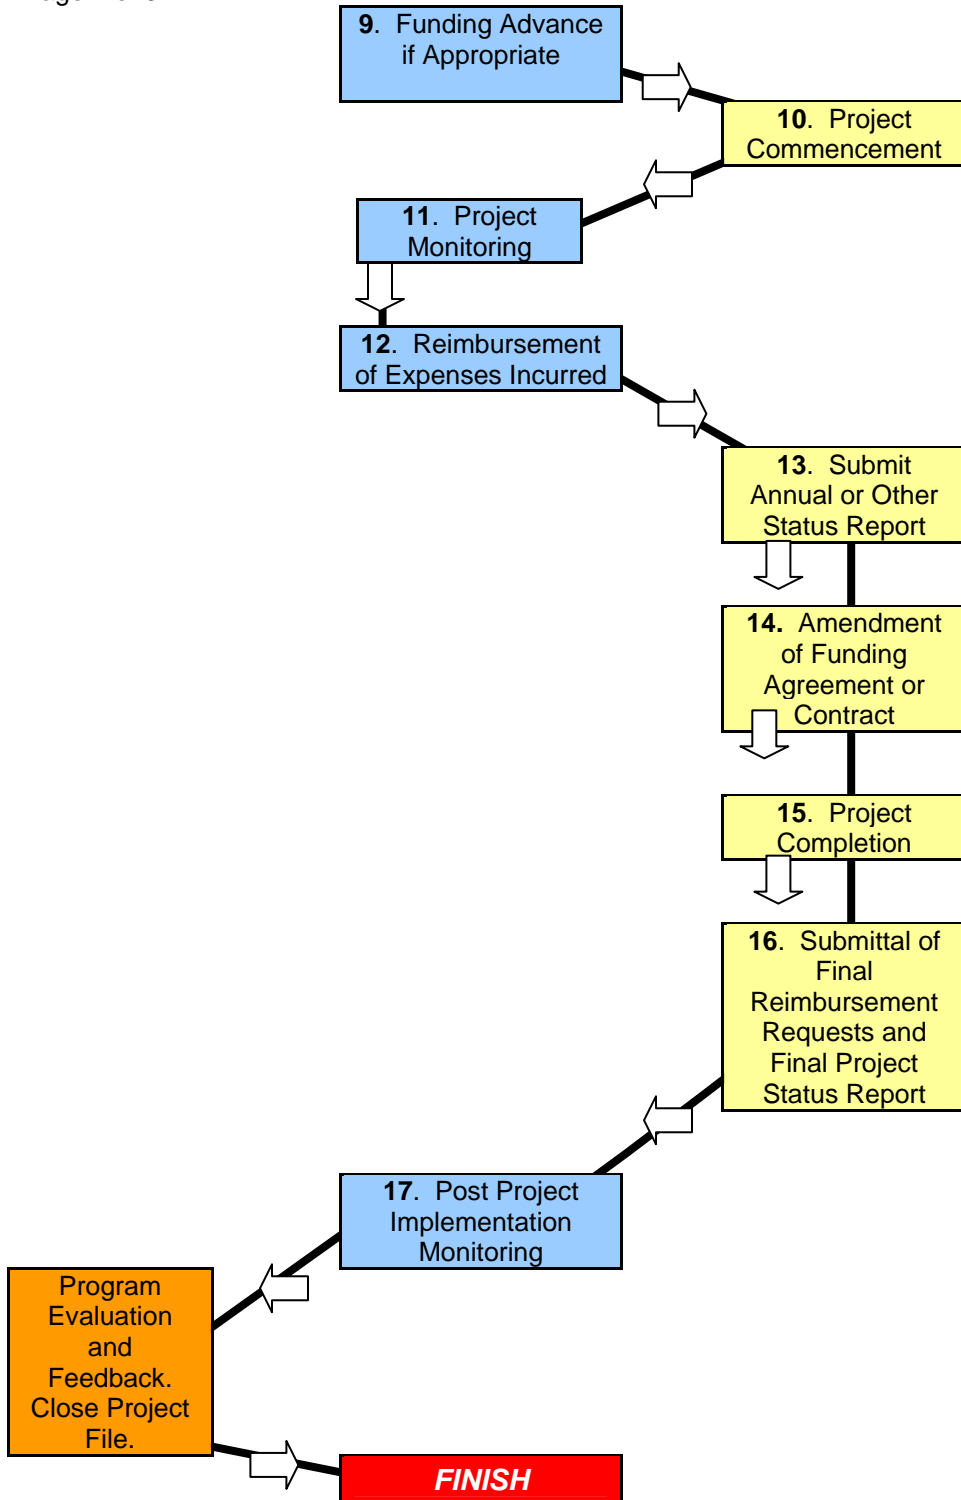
**9**. Funding Advance if Appropriate

**10**. Project Commencement

**11**. Project Monitoring

**12**. Reimbursement of Expenses Incurred

**13**. Submit Annual or Other Status Report

**14.** Amendment of Funding Agreement or Contract

**15**. Project Completion

**16**. Submittal of Final Reimbursement Requests and Final Project Status Report

**17**. Post Project Implementation Monitoring

Program Evaluation and Feedback. Close Project File.

FINISH